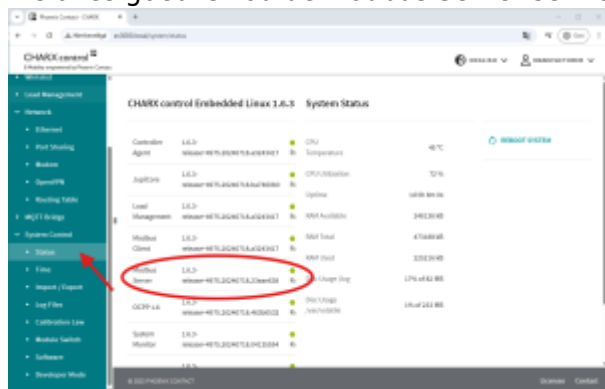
Phoenix Contact · CHARX

Nicht sicher	10.0000/local/system/status

CHARX control
E-Mobility empowered by Phoenix Contact

ENGLISH	ADMINISTRATOR

• Load Management
• Network
• Ethernet
• Port Sharing
• Modem
• OpenVPN
• Routing Table
• MQTT Bridge
• System Control
• Status
• Files
• Import / Export
• Log Files
• Calibration Law
• Modular Switch
• Software
• Developer Mode

CHARX control Embedded Linux 1.6.3	System Status

| Controller Agent | 1.6.3-release-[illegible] | |
|---|---|---|
| Jupiter | 1.6.3-release-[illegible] | |
| Load Management | 1.6.3-release-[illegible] | |
| Modbus Client | 1.6.3-release-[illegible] | |
| Modbus Server | 1.6.3-release-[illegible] | |
| OCPP 1.6 | 1.6.3-release-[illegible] | |
| System Monitor | 1.6.3-release-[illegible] | |

| CPU Temperature | 45°C |
|---|---|
| CPU Utilization | 72% |
| Uptime | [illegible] |
| RAM Available | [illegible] MB |
| RAM Total | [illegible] MB |
| RAM Used | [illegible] MB |
| Disk Usage /log | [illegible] MB |
| Disk Usage /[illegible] | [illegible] MB |

REBOOT SYSTEM

© 2023 PHOENIX CONTACT	Licenses	Contact